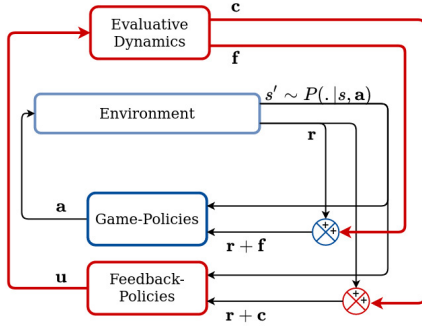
Evaluative Dynamics

$\mathbf{c}$

$\mathbf{f}$

Environment

$s' \sim P(.|s, \mathbf{a})$

$\mathbf{r}$

$\mathbf{a}$

Game-Policies

+

+

$\mathbf{r} + \mathbf{f}$

$\mathbf{u}$

Feedback-Policies

+

+

$\mathbf{r} + \mathbf{c}$